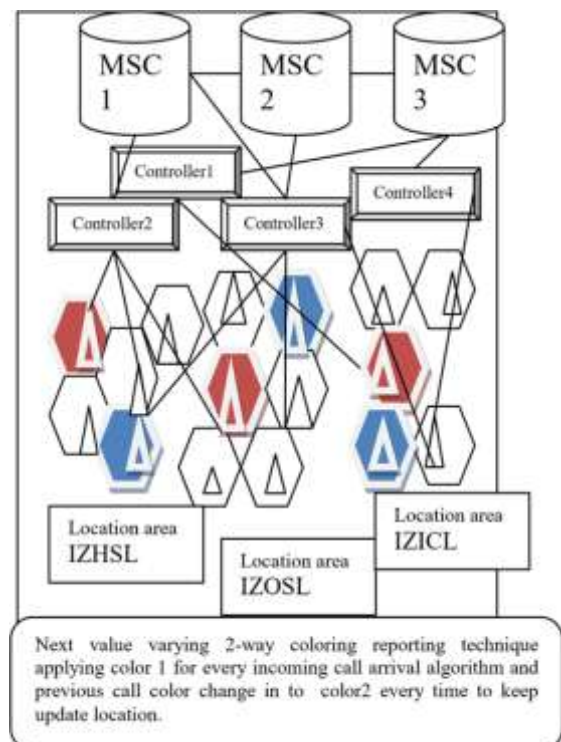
MSC 1

MSC 2

MSC 3

Controller1

Controller2

Controller3

Controller4

Location area IZHSL

Location area IZOSL

Location area IZICL

Next value varying 2-way coloring reporting technique applying color 1 for every incoming call arrival algorithm and previous call color change in to color2 every time to keep update location.